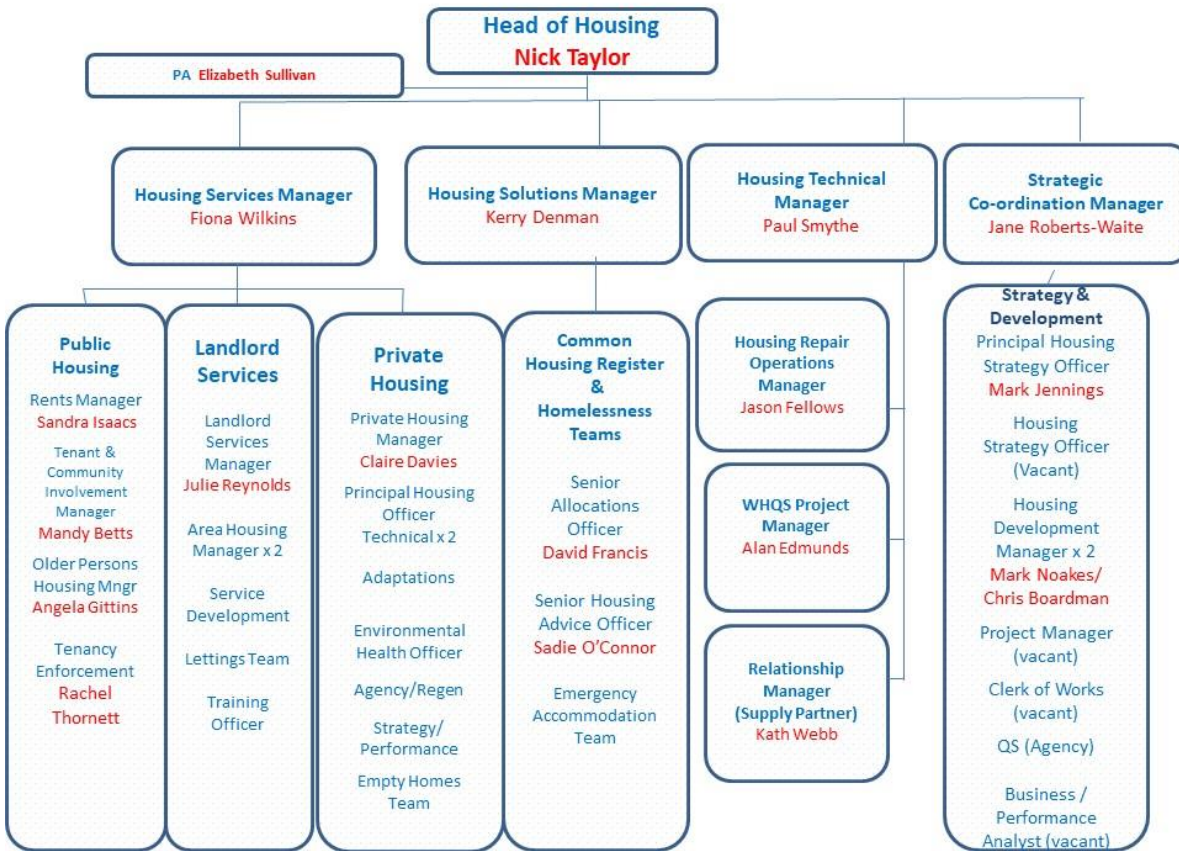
Head of Housing
Nick Taylor

PA Elizabeth Sullivan

Housing Services Manager
Fiona Wilkins

Housing Solutions Manager
Kerry Denman

Housing Technical Manager
Paul Smythe

Strategic Co-ordination Manager
Jane Roberts-Waite

Public Housing
Rents Manager
Sandra Isaacs
Tenant & Community Involvement Manager
Mandy Betts
Older Persons Housing Mngr
Angela Gittins
Tenancy Enforcement
Rachel Thornett

Landlord Services
Landlord Services Manager
Julie Reynolds
Area Housing Manager x 2
Service Development
Lettings Team
Training Officer

Private Housing
Private Housing Manager
Claire Davies
Principal Housing Officer Technical x 2
Adaptations
Environmental Health Officer
Agency/Regen
Strategy/ Performance
Empty Homes Team

Common Housing Register & Homelessness Teams
Senior Allocations Officer
David Francis
Senior Housing Advice Officer
Sadie O'Connor
Emergency Accommodation Team

Housing Repair Operations Manager
Jason Fellows

WHQS Project Manager
Alan Edmunds

Relationship Manager (Supply Partner)
Kath Webb

Strategy & Development
Principal Housing Strategy Officer
Mark Jennings
Housing Strategy Officer (Vacant)
Housing Development Manager x 2
Mark Noakes/ Chris Boardman
Project Manager (vacant)
Clerk of Works (vacant)
QS (Agency)
Business / Performance Analyst (vacant)